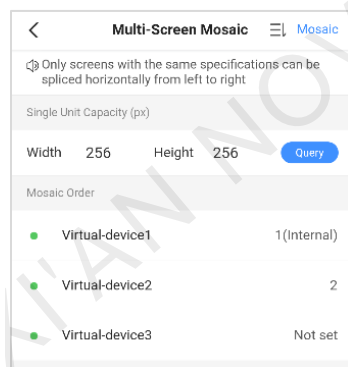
<

Multi-Screen Mosaic

Mosaic

Only screens with the same specifications can be spliced horizontally from left to right

Single Unit Capacity (px)

Width 256 Height 256 Query

Mosaic Order

Virtual-device1 1(Internal)

Virtual-device2 2

Virtual-device3 Not set

I'AN NO